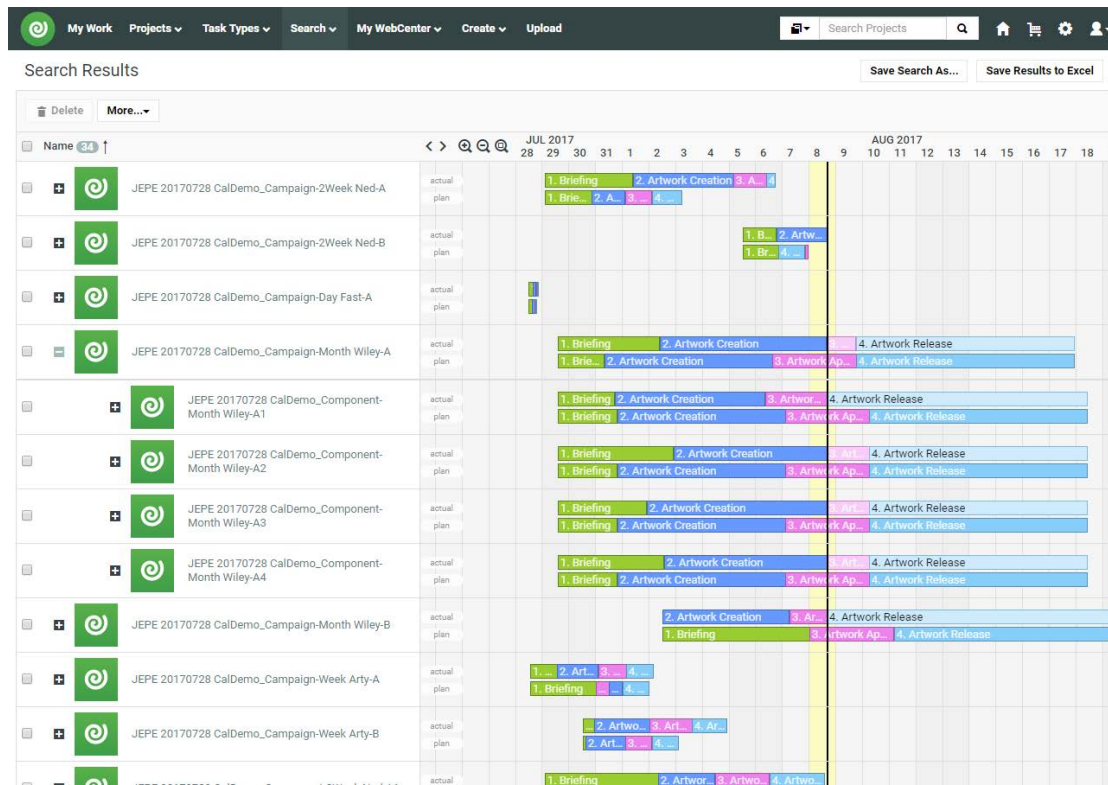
My Work Projects Task Types Search My WebCenter Create Upload

Search Projects

Search Results

Save Search As...

Save Results to Excel

Delete More...

Name 34

JUL 2017
28 29 30 31 1 2 3 4 5 6 7 8 9

AUG 2017
10 11 12 13 14 15 16 17 18

JEPE 20170728 CalDemo_Campaign-2Week Ned-A
actual 1. Briefing 2. Artwork Creation 3. A... 4
plan 1. Brie... 2. A... 3. ... 4. ...

JEPE 20170728 CalDemo_Campaign-2Week Ned-B
actual 1. B... 2. Artw...
plan 1. Br... 4. ...

JEPE 20170728 CalDemo_Campaign-Day Fast-A
actual
plan

JEPE 20170728 CalDemo_Campaign-Month Wiley-A
actual 1. Briefing 2. Artwork Creation 3. ... 4. Artwork Release
plan 1. Brie... 2. Artwork Creation 3. Artwork Ap... 4. Artwork Release

JEPE 20170728 CalDemo_Component-Month Wiley-A1
actual 1. Briefing 2. Artwork Creation 3. Artwor... 4. Artwork Release
plan 1. Briefing 2. Artwork Creation 3. Artwork Ap... 4. Artwork Release

JEPE 20170728 CalDemo_Component-Month Wiley-A2
actual 1. Briefing 2. Artwork Creation 3. Art... 4. Artwork Release
plan 1. Briefing 2. Artwork Creation 3. Artwork Ap... 4. Artwork Release

JEPE 20170728 CalDemo_Component-Month Wiley-A3
actual 1. Briefing 2. Artwork Creation 3. Art... 4. Artwork Release
plan 1. Briefing 2. Artwork Creation 3. Artwork Ap... 4. Artwork Release

JEPE 20170728 CalDemo_Component-Month Wiley-A4
actual 1. Briefing 2. Artwork Creation 3. Art... 4. Artwork Release
plan 1. Briefing 2. Artwork Creation 3. Artwork Ap... 4. Artwork Release

JEPE 20170728 CalDemo_Campaign-Month Wiley-B
actual 2. Artwork Creation 3. Ar... 4. Artwork Release
plan 1. Briefing 3. Artwork Ap... 4. Artwork Release

JEPE 20170728 CalDemo_Campaign-Week Arty-A
actual 1. ... 2. Art... 3. ... 4. ...
plan 1. Briefing ... 4. ...

JEPE 20170728 CalDemo_Campaign-Week Arty-B
actual 2. Artwo... 3. Art... 4. Ar...
plan 2. Art... 3. ... 4. ...

actual 1. Briefing 2. Artwor... 3. Artwo... 4. Artwo...